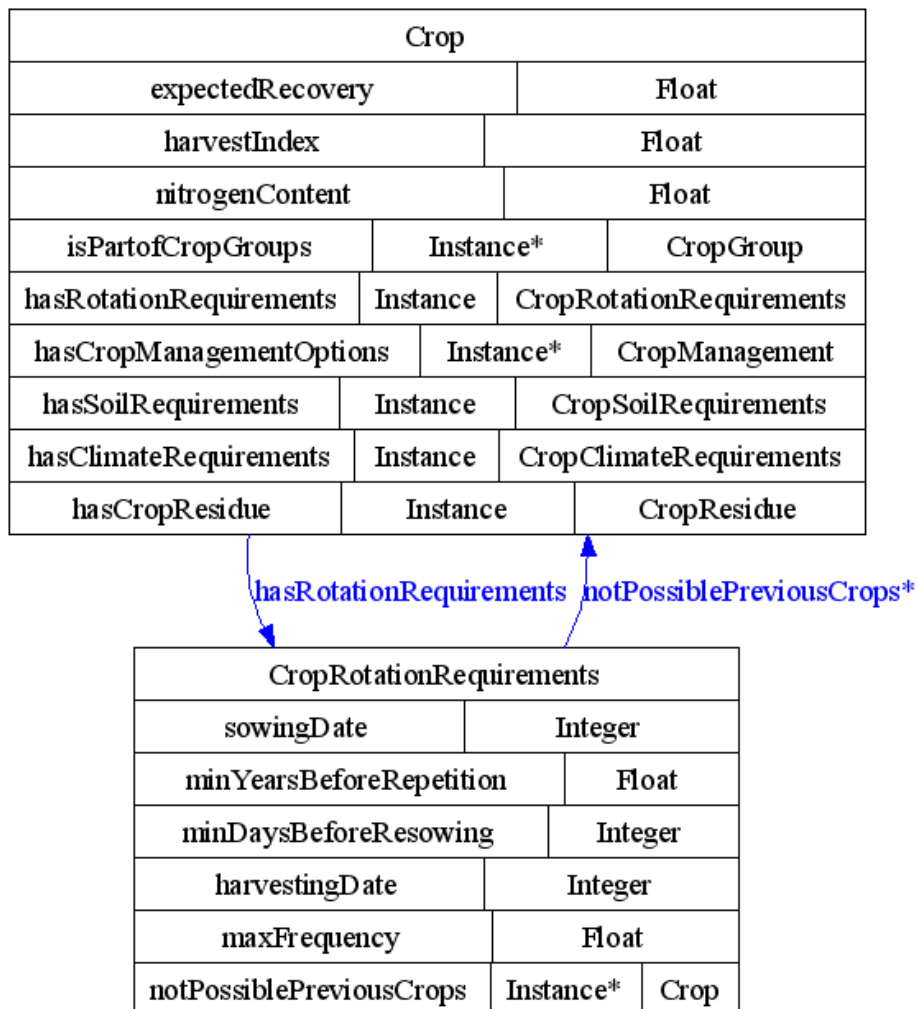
| Crop | | |
|---|---|---|
| expectedRecovery | Float | |
| harvestIndex | Float | |
| nitrogenContent | Float | |
| isPartofCropGroups | Instance* | CropGroup |
| hasRotationRequirements | Instance | CropRotationRequirements |
| hasCropManagementOptions | Instance* | CropManagement |
| hasSoilRequirements | Instance | CropSoilRequirements |
| hasClimateRequirements | Instance | CropClimateRequirements |
| hasCropResidue | Instance | CropResidue |

hasRotationRequirements

notPossiblePreviousCrops*

| CropRotationRequirements | | |
|---|---|---|
| sowingDate | Integer | |
| minYearsBeforeRepetition | Float | |
| minDaysBeforeResowing | Integer | |
| harvestingDate | Integer | |
| maxFrequency | Float | |
| notPossiblePreviousCrops | Instance* | Crop |